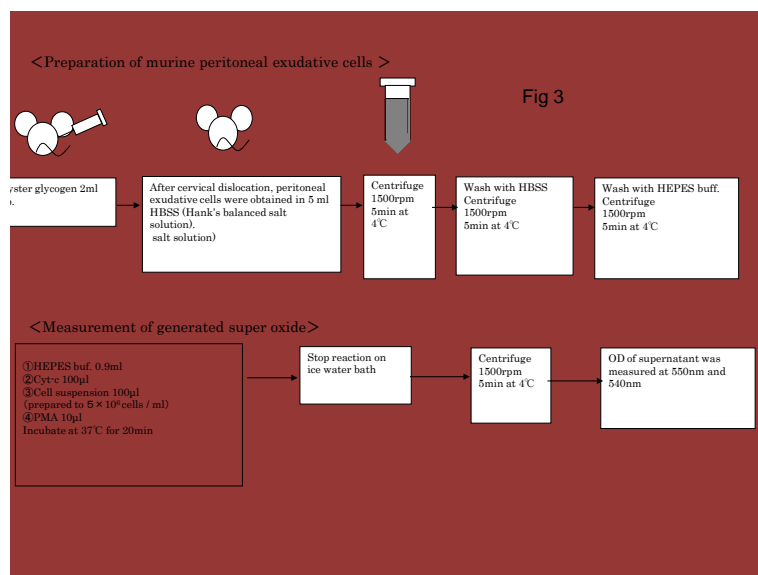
＜Preparation of murine peritoneal exudative cells＞

Fig 3

yster glycogen 2ml
.

After cervical dislocation, peritoneal exudative cells were obtained in 5 ml HBSS (Hank's balanced salt solution).
salt solution)

Centrifuge
1500rpm
5min at
4℃

Wash with HBSS
Centrifuge
1500rpm
5min at 4℃

Wash with HEPES buff.
Centrifuge
1500rpm
5min at 4℃

＜Measurement of generated super oxide＞

①HEPES buf. 0.9ml
②Cyt-c 100μl
③Cell suspension 100μl
(prepared to $5 \times 10^6$ cells / ml)
④PMA 10μl
Incubate at 37℃ for 20min

Stop reaction on ice water bath

Centrifuge
1500rpm
5min at 4℃

OD of supernatant was measured at 550nm and 540nm